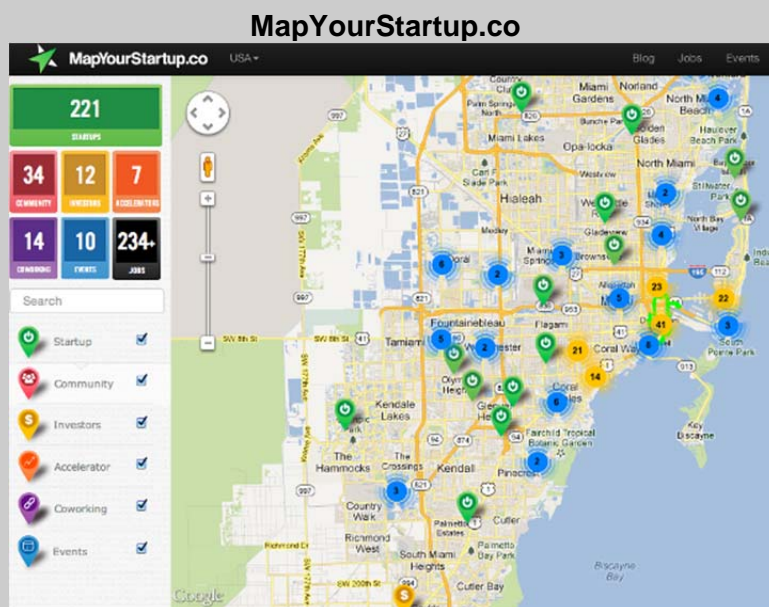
MapYourStartup.co

MapYourStartup.co USA▾

Blog Jobs Events

221
STARTUPS

34
COMMUNITY

12
INVESTORS

7
ACCELERATORS

14
COWORKING

10
EVENTS

234+
JOBS

Search

Startup

Community

Investors

Accelerator

Coworking

Events

Country Club
Palm Springs North
Miami Gardens
Norland
North Miami Beach
Miami Lakes
Opa-locka
Golden Glades
Haulover Beach Park
North Miami
Carol City
Hialeah
Westview
Gladeview
Brownsville
Doral
Medley
Fontainebleau
Flagami
Tamiami
Westchester
Coral Way
Olympia Heights
Kendale Lakes
Glenvar Heights
Coral Gables
Fairchild Tropical Botanic Garden
Key Biscayne
The Hammocks
The Crossings
Kendall
Pinecrest
Country Walk
Richmond West
Palmetto Estates
Cutler
Palmetto Bay Park
South Miami Heights
Cutler Bay
Biscayne Bay
South Pointe Park
North Bay Village
Stillwater Park
SW 8th St
SW 200th St
Richmond Dr

4
2
4
6
2
3
23
22
5
41
3
5
2
21
14
6
2
3

Google